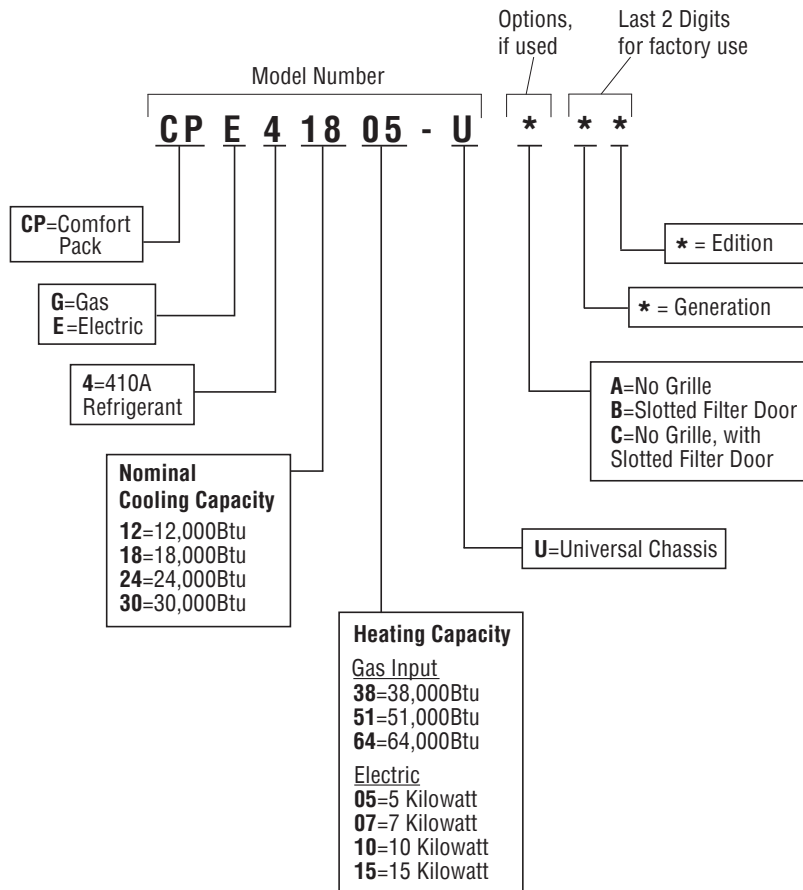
Options, if used

Last 2 Digits for factory use

Model Number

C P E 4 18 05 - U * * *

CP=Comfort Pack

G=Gas
E=Electric

4=410A Refrigerant

Nominal Cooling Capacity
12=12,000Btu
18=18,000Btu
24=24,000Btu
30=30,000Btu

Heating Capacity
Gas Input
38=38,000Btu
51=51,000Btu
64=64,000Btu
Electric
05=5 Kilowatt
07=7 Kilowatt
10=10 Kilowatt
15=15 Kilowatt

U=Universal Chassis

A=No Grille
B=Slotted Filter Door
C=No Grille, with Slotted Filter Door

* = Generation

* = Edition